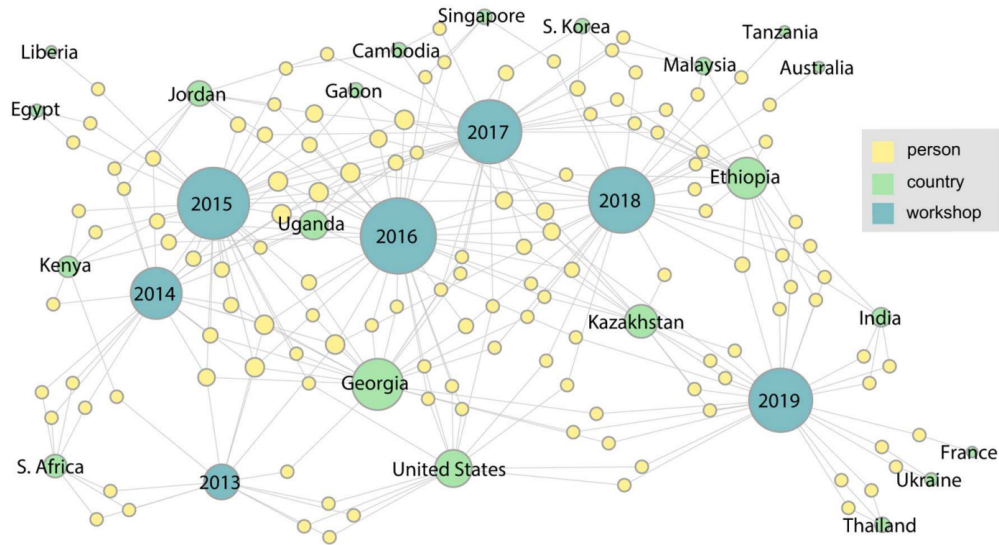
Singapore
S. Korea
Tanzania
Liberia
Cambodia
Malaysia
Australia
Jordan
Gabon
Egypt
2017
person
country
workshop
Ethiopia
2018
2015
Uganda
2016
Kenya
2014
Kazakhstan
India
Georgia
2019
France
S. Africa
United States
Ukraine
2013
Thailand